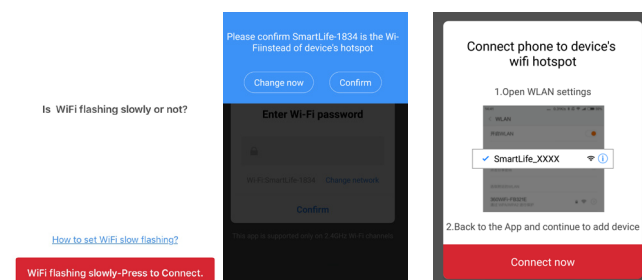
Is WiFi flashing slowly or not?

How to set WiFi slow flashing?

WiFi flashing slowly-Press to Connect.

Please confirm SmartLife-1834 is the Wi-Fiinstead of device's hotspot

Change now

Confirm

Enter Wi-Fi password

Wi-Fi:SmartLife-1834 Change network

Confirm

This app is supported only on 2.4GHz Wi-Fi channels

Connect phone to device's wifi hotspot

1.Open WLAN settings

WLAN

SmartLife_XXXX

2.Back to the App and continue to add device

Connect now